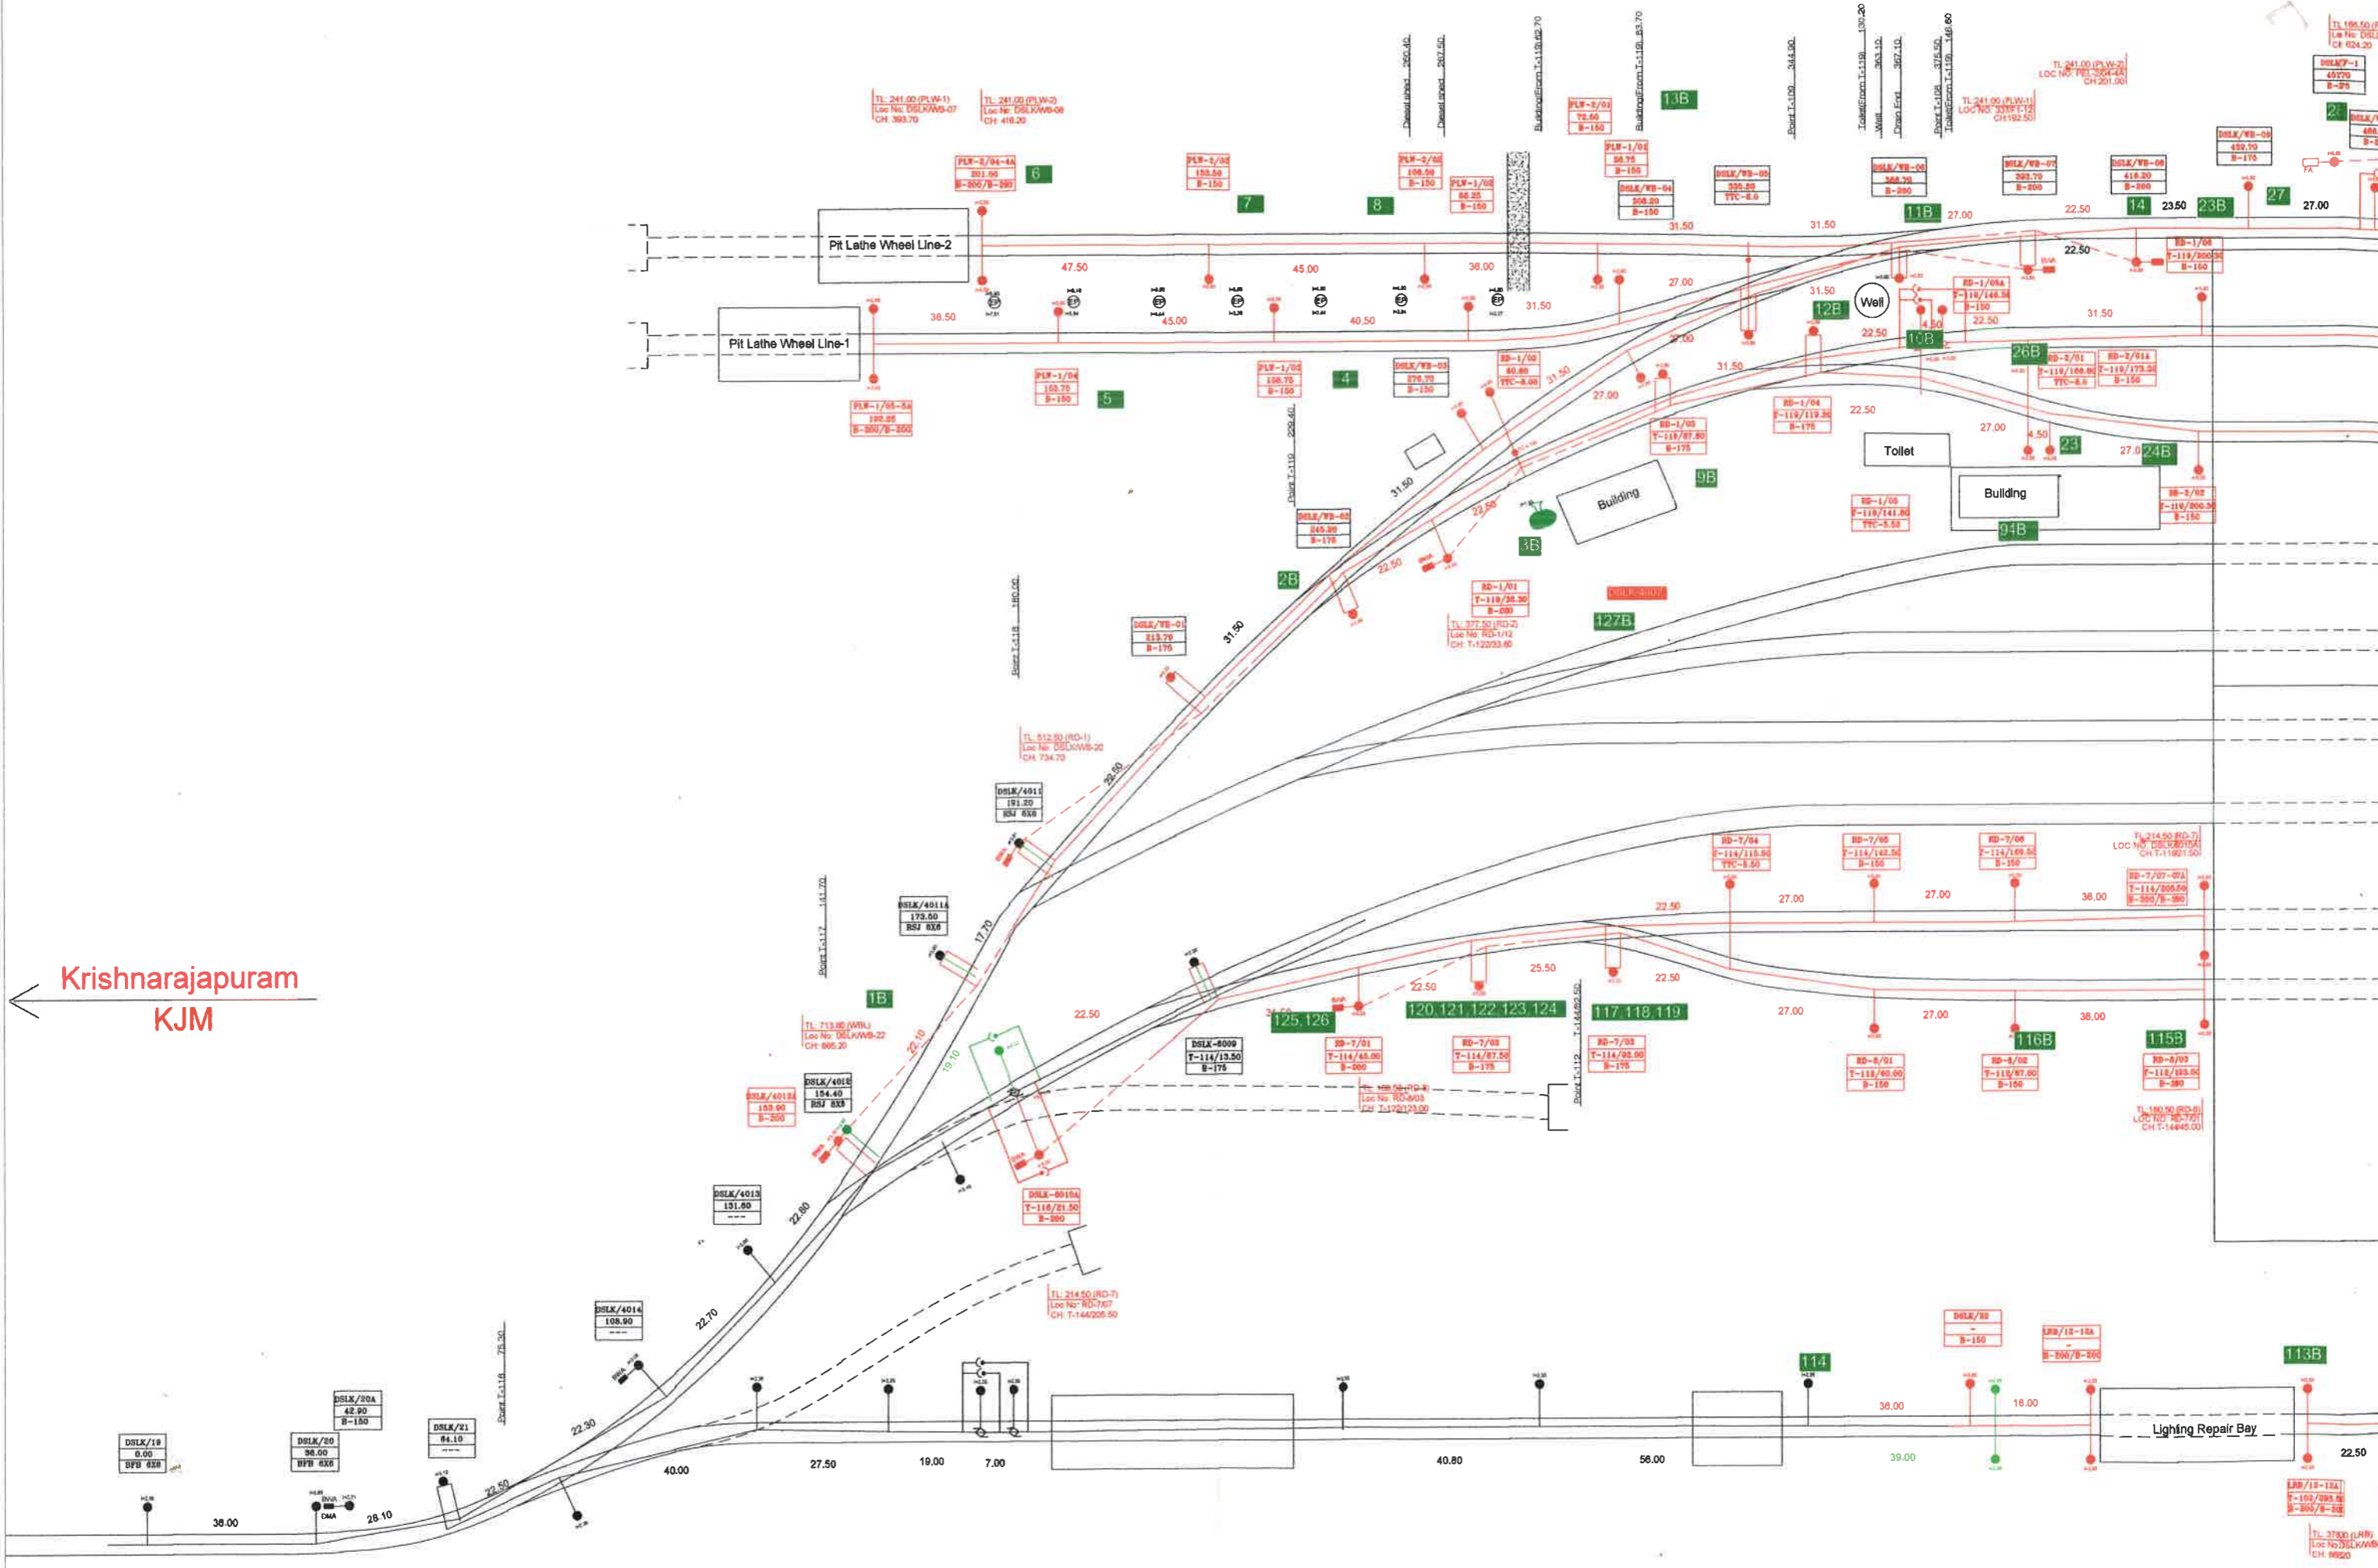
Krishnarajapuram
KJM

Pit Lathe Wheel Line-2
Pit Lathe Wheel Line-1

TL: 241.00 (PLW-1)
Loc No: DSLK/WB-07
CH: 393.70

TL: 241.00 (PLW-2)
Loc No: DSLK/WB-08
CH: 416.20

PLW-2/04-4A
201.60
B-200/B-200

6

PLW-2/02
150.50
B-150

7

8

PLW-2/01
106.50
B-150

PLW-1/02
60.25
B-150

PLW-2/01
72.60
B-150

13B

PLW-1/01
36.75
B-150

DSLK/WB-04
208.20
B-150

DSLK/WB-05
320.20
TTC-8.0

DSLK/WB-06
368.70
B-200

DSLK/WB-07
393.70
B-200

DSLK/WB-08
416.20
B-200

DSLK/WB-09
432.70
B-175

TL: 241.00 (PLW-2)
LOC NO: PEL-3/04-4A
CH: 201.00

TL: 241.00 (PLW-1)
LOC NO: 335T-1-12
CH:192.50

Diesel shed 260.40
Diesel shed 267.50
Building(From T-119) 62.70
Building(From T-119) 83.70
Point T-109 344.90
Toilet(From T-119) 130.20
Well 363.10
Drain End 367.10
Point T-108 375.50
Toilet(From T-119) 146.60

11B 27.00
22.50
14 23.50 23B
27 27.00

47.50
45.00
38.00
31.50
31.50
38.50
45.00
40.50
31.50
27.00
31.50
12B
Well
22.50
10B
22.50
31.50
26B

RD-1/08
T-119/200.30
B-150

RD-1/05A
T-119/148.30
B-150

RD-2/01
T-119/166.90
TTC-6.0

RD-2/01A
T-119/173.30
B-150

PLW-1/04
153.75
B-150

5

PLW-1/05-5A
190.85
B-200/B-200

PLW-1/03
108.75
B-150

4

DSLK/WB-03
276.70
B-150

RD-1/02
60.80
TTC-8.00

31.50
27.00
27.00
31.50
RD-1/04
T-119/119.30
B-175
22.50

RD-1/03
T-119/87.80
B-175

Toilet
27.00
4.50
23
27.0 24B

Building
94B

RD-3/02
T-119/200.30
B-150

RD-1/05
T-119/141.80
TTC-5.50

Building
9B
3B

Point T-119 229.40

DSLK/WB-02
245.20
B-175

31.50
22.50
22.50
2B

RD-1/01
T-119/38.30
B-200

TL: 377.50 (RD-2)
Loc No: RD-1/12
CH: T-122/33.60

DSLK/6007

127B

DSLK/WB-01
213.70
B-175

Point T-118 180.00

31.50

TL: 512.50 (RD-1)
Loc No: DSLK/WB-20
CH: 734.70

22.50

DSLK/4011
191.20
RSJ 8X8

DSLK/4011A
173.50
RSJ 8X8

17.70

Point T-117 141.70

1B

TL: 713.80 (WBL)
Loc No: DSLK/WB-22
CH: 665.20

22.10
19.10
22.50

DSLK/4012A
159.90
B-200

DSLK/4012
154.40
RSJ 8X8

DSLK-6009
T-114/13.50
B-175

125,126

RD-7/01
T-114/45.00
B-200

RD-7/02
T-114/87.50
B-175

22.50
25.50
120,121,122,123,124

Point T-112 T-144/62.50

117,118,119

RD-7/03
T-114/93.00
B-175

TL: 588.50 (RD-8)
Loc No: RD-8/03
CH: T-122/123.00

DSLK-6010A
T-116/21.50
B-200

RD-7/04
T-114/115.50
TTC-8.50

RD-7/05
T-114/142.50
B-150

RD-7/06
T-114/180.50
B-150

TL: 214.50 (RD-7)
LOC NO: DSLK/6010A
CH: T-116/21.50

RD-7/07-07A
T-114/205.50
B-200/B-200

22.50
27.00
27.00
38.00
22.50
27.00
27.00
38.00

RD-8/01
T-112/60.00
B-150

RD-8/02
T-112/87.00
B-150

116B

115B

RD-8/03
T-112/123.00
B-200

TL: 180.50 (RD-8)
LOC NO: RD-7/07
CH: T-144/45.00

DSLK/4013
131.60
---

22.60

TL: 214.50 (RD-7)
Loc No: RD-7/07
CH: T-144/205.50

DSLK/4014
108.90
---

22.70

Point T-116 75.30

DSLK/20A
42.90
B-150

DSLK/19
0.00
BFB 6X6

DSLK/20
38.00
BFB 6X6

DSLK/21
64.10
---

22.30
22.50
38.00
28.10
40.00
27.50
19.00
7.00
40.80
56.00

114

DSLK/22
-
B-150

LRB/12-12A
-
B-200/B-200

113B

38.00
18.00
39.00

Lighting Repair Bay

22.50

LRB/13-13A
T-102/293.30
B-200/B-200

TL: 378.00 (LRB)
Loc No: DSLK/WB
CH: 98.20

TL: 166.50
Loc No: DSL
CH: 624.20

DSLK/F-1
457.70
B-175